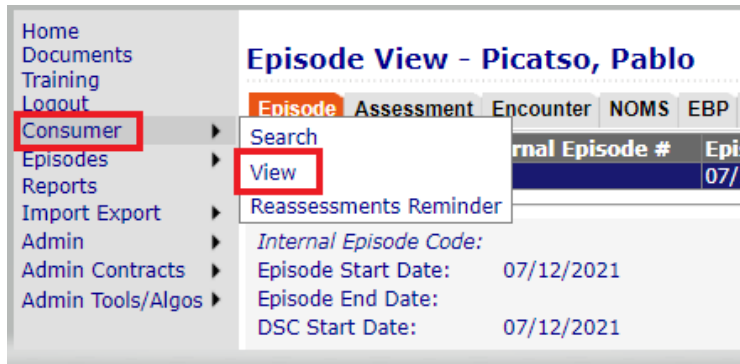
Home
Documents
Training
Logout
Consumer ▸
Episodes ▸
Reports
Import Export ▸
Admin ▸
Admin Contracts ▸
Admin Tools/Algos ▸

Search
View
Reassessments Reminder

Episode View - Picatso, Pablo

| Episode | Assessment | Encounter | NOMS | EBP | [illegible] |
|---|---|---|---|---|---|

rnal Episode # | Epi
07/

Internal Episode Code:
Episode Start Date: 07/12/2021
Episode End Date:
DSC Start Date: 07/12/2021